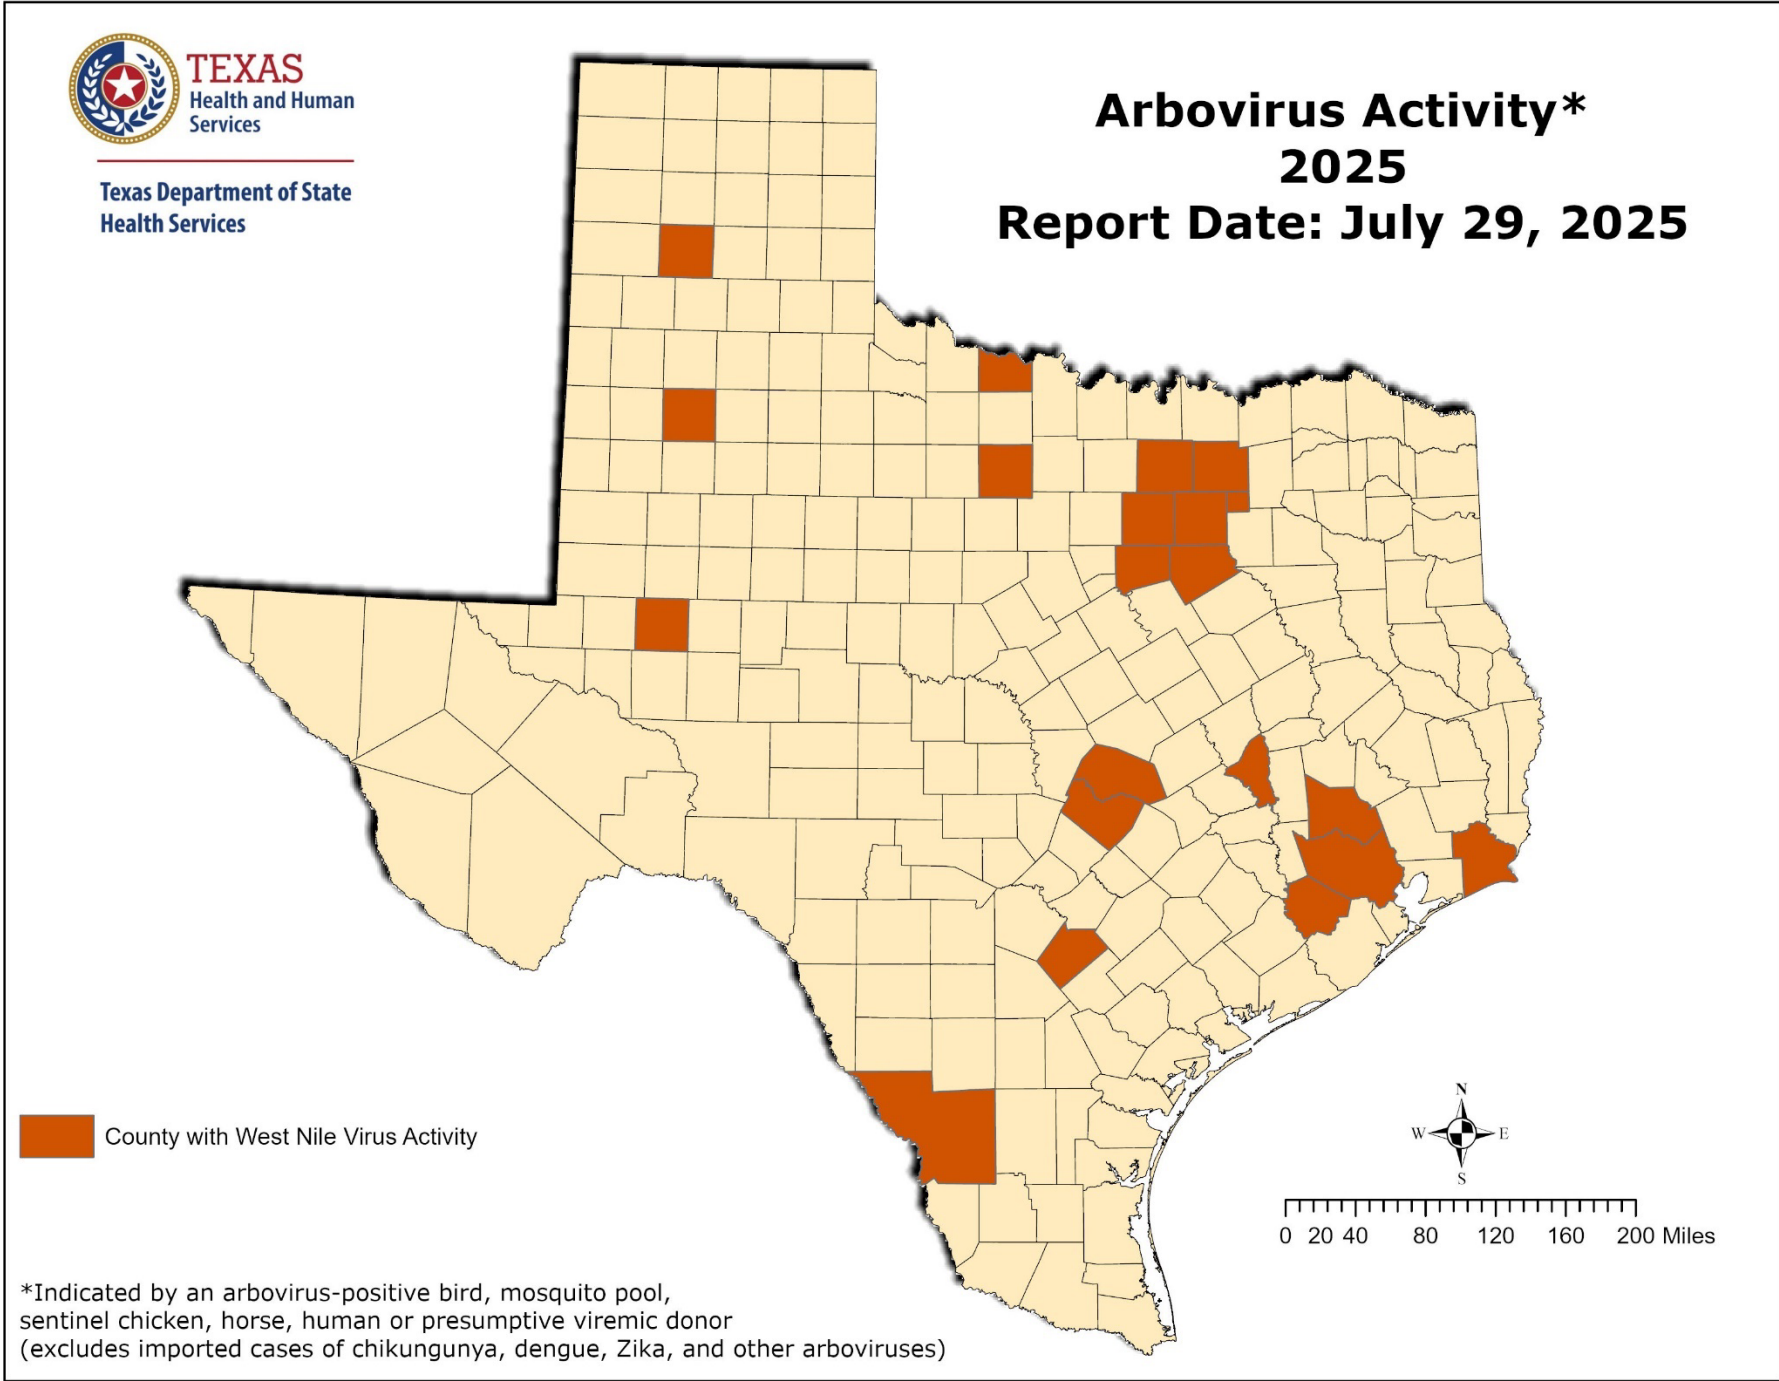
TEXAS
Health and Human Services

Texas Department of State Health Services

Arbovirus Activity*
2025
Report Date: July 29, 2025

County with West Nile Virus Activity

N
W E
S

0 20 40 80 120 160 200 Miles

*Indicated by an arbovirus-positive bird, mosquito pool, sentinel chicken, horse, human or presumptive viremic donor (excludes imported cases of chikungunya, dengue, Zika, and other arboviruses)